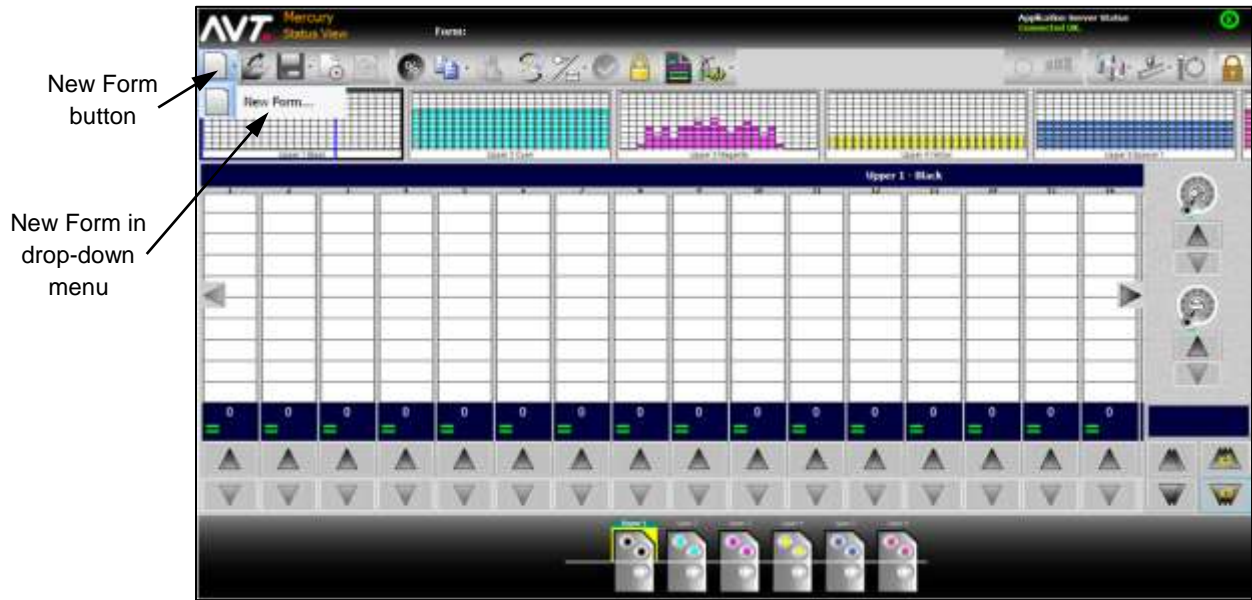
New Form button

New Form in drop-down menu

AVT Mercury Status View

Form:

Application Server Status
Connected OK

New Form...

Upper 1 Black

Upper 2 Cyan

Upper 3 Magenta

Upper 4 Yellow

Upper 5 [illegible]

Upper 1 - Black

1 2 3 4 5 6 7 8 9 10 11 12 13 14 15 16

0 0 0 0 0 0 0 0 0 0 0 0 0 0 0 0